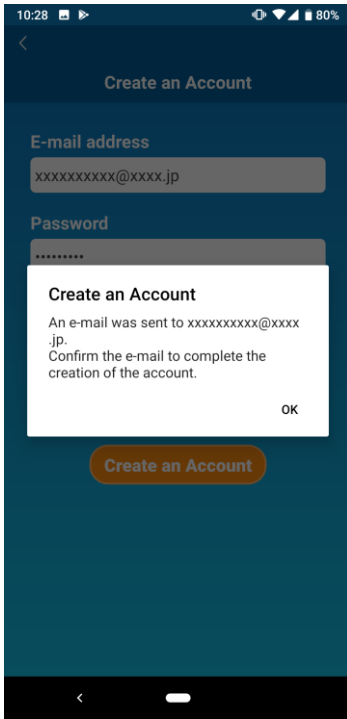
10:28 80%

<

Create an Account

E-mail address

xxxxxxxxxx@xxxx.jp

Password

•••••••••

Create an Account

An e-mail was sent to xxxxxxxxxx@xxxx.jp.
Confirm the e-mail to complete the creation of the account.

OK

Create an Account

<